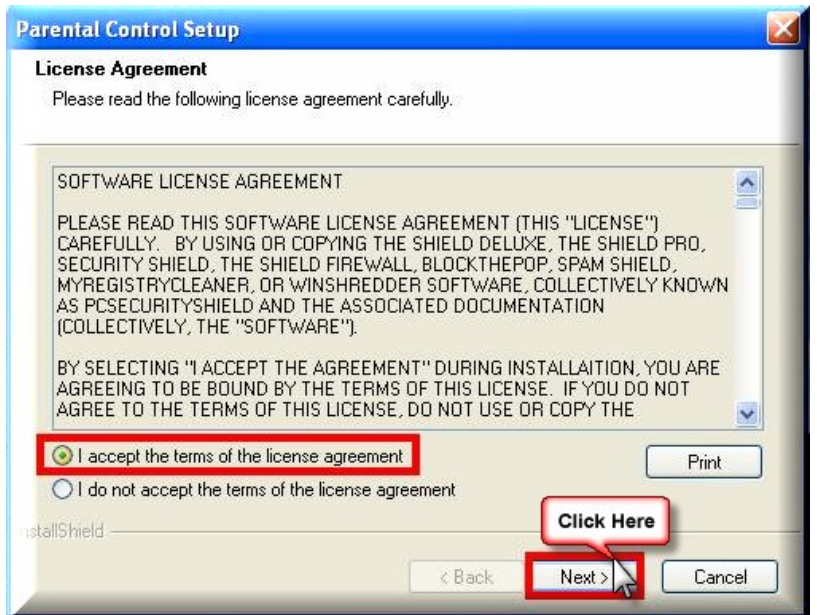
Parental Control Setup

License Agreement

Please read the following license agreement carefully.

SOFTWARE LICENSE AGREEMENT

PLEASE READ THIS SOFTWARE LICENSE AGREEMENT (THIS "LICENSE") CAREFULLY. BY USING OR COPYING THE SHIELD DELUXE, THE SHIELD PRO, SECURITY SHIELD, THE SHIELD FIREWALL, BLOCKTHEPOP, SPAM SHIELD, MYREGISTRYCLEANER, OR WINSHREDDER SOFTWARE, COLLECTIVELY KNOWN AS PCSECURITYSHIELD AND THE ASSOCIATED DOCUMENTATION (COLLECTIVELY, THE "SOFTWARE").

BY SELECTING "I ACCEPT THE AGREEMENT" DURING INSTALLAITION, YOU ARE AGREEING TO BE BOUND BY THE TERMS OF THIS LICENSE. IF YOU DO NOT AGREE TO THE TERMS OF THIS LICENSE, DO NOT USE OR COPY THE

I accept the terms of the license agreement

I do not accept the terms of the license agreement

Print

nstallShield

Click Here

< Back

Next >

Cancel